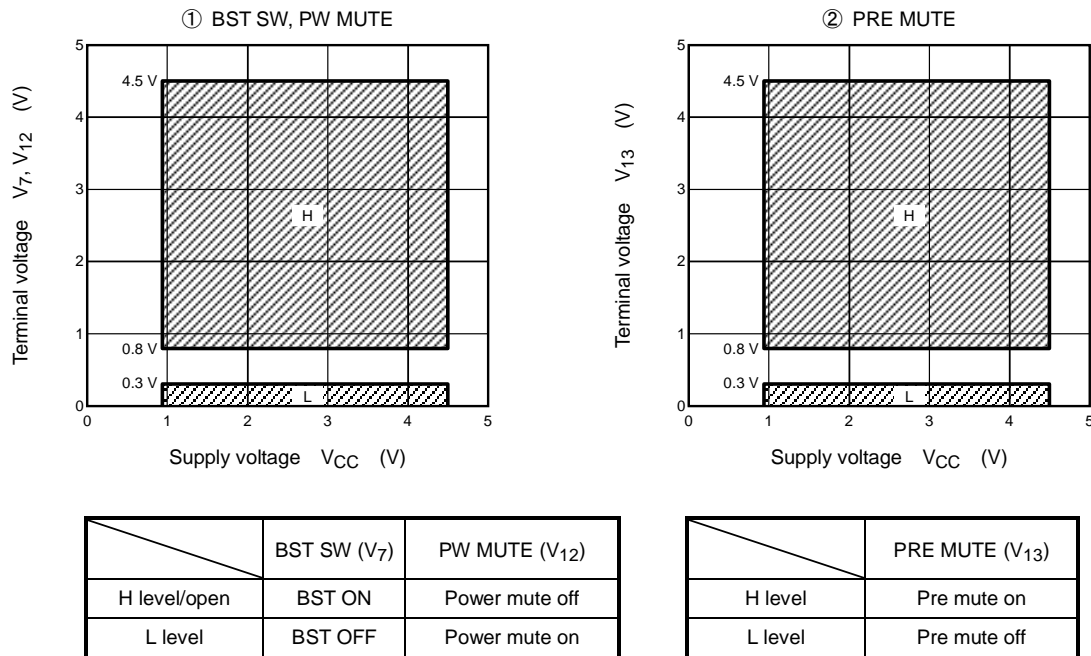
① BST SW, PW MUTE

Terminal voltage $V_7$, $V_{12}$ (V)

5
4
3
2
1
0

4.5 V
0.8 V
0.3 V

H
L

0 1 2 3 4 5

Supply voltage $V_{CC}$ (V)

② PRE MUTE

Terminal voltage $V_{13}$ (V)

5
4
3
2
1
0

4.5 V
0.8 V
0.3 V

H
L

0 1 2 3 4 5

Supply voltage $V_{CC}$ (V)

| | BST SW ($V_7$) | PW MUTE ($V_{12}$) |
|---|---|---|
| H level/open | BST ON | Power mute off |
| L level | BST OFF | Power mute on |

| | PRE MUTE ($V_{13}$) |
|---|---|
| H level | Pre mute on |
| L level | Pre mute off |